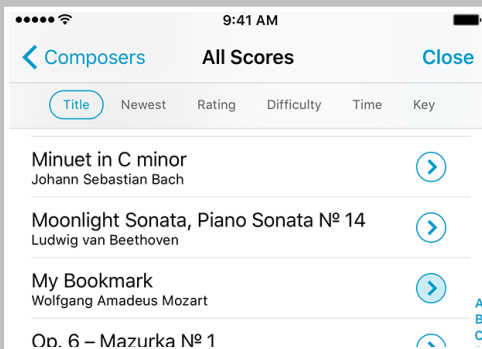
9:41 AM

Composers All Scores Close

Title Newest Rating Difficulty Time Key

Minuet in C minor
Johann Sebastian Bach

Moonlight Sonata, Piano Sonata № 14
Ludwig van Beethoven

My Bookmark
Wolfgang Amadeus Mozart

Op. 6 – Mazurka № 1

A
B
C